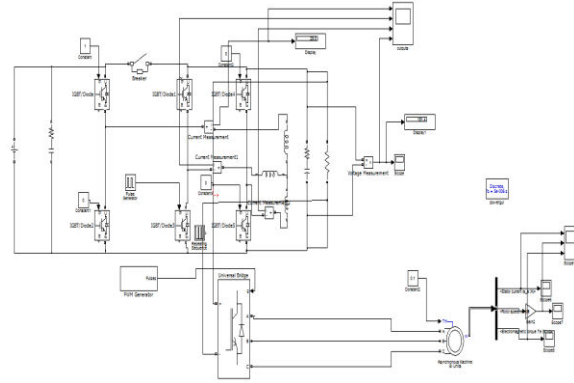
Constant
Breaker
IGBT/Diode
IGBT/Diode1
IGBT/Diode2
Display
output
Current Measurement
Current Measurement1
Display1
Voltage Measurement
Scope
Constant1
Pulse generator
IGBT/Diode3
IGBT/Diode4
IGBT/Diode5
Repeating Sequence
Discrete
Ts = 5e-005 s.
powergui
Pulses
PWM Generator
Universal Bridge
0.1
Constant2
Tm
Asynchronous Machine SI Units
Scope1
Scope2
Scope3